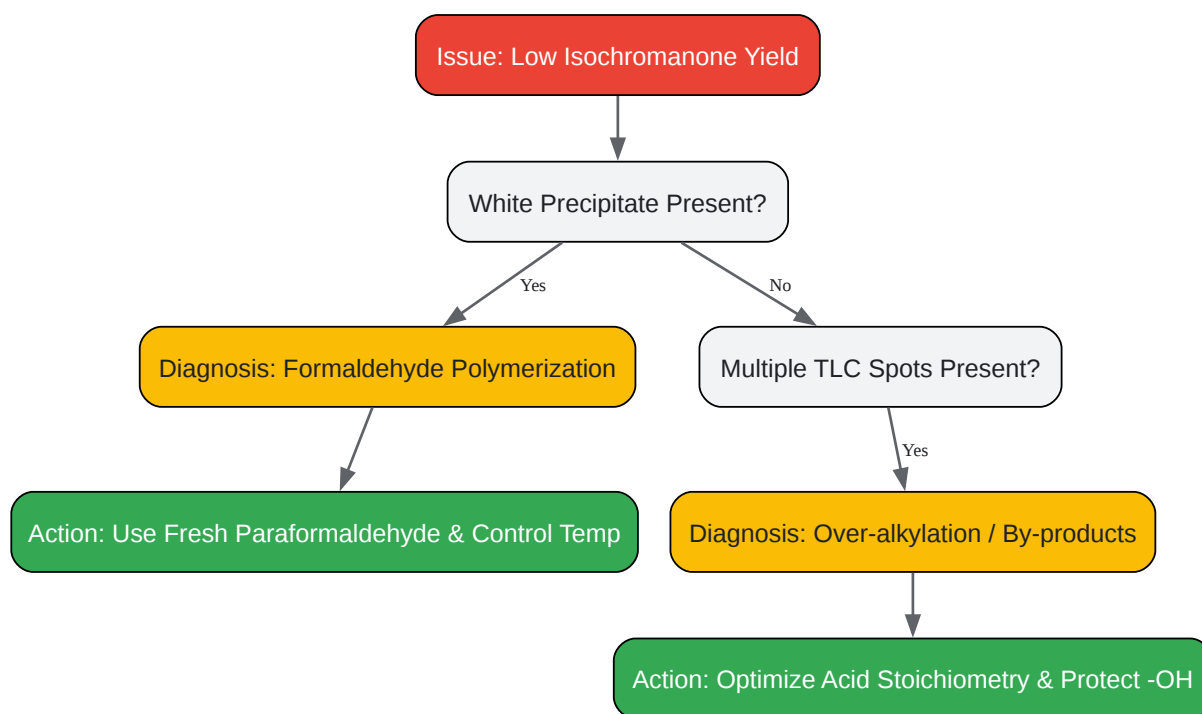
Issue: Low Isochromanone Yield

White Precipitate Present?

Yes

No

Diagnosis: Formaldehyde Polymerization

Multiple TLC Spots Present?

Yes

Action: Use Fresh Paraformaldehyde & Control Temp

Diagnosis: Over-alkylation / By-products

Action: Optimize Acid Stoichiometry & Protect -OH